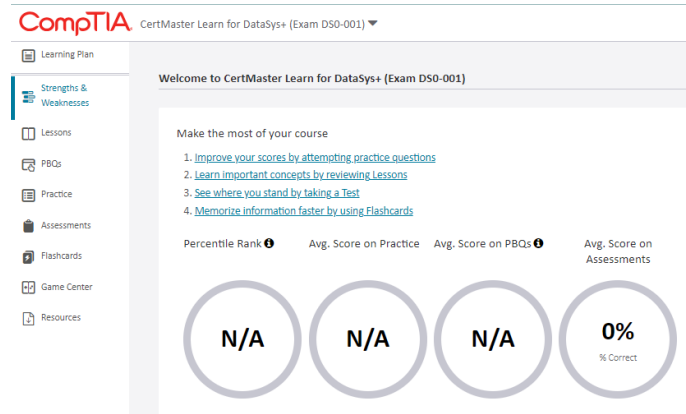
CompTIA CertMaster Learn for DataSys+ (Exam DS0-001)

Learning Plan
Strengths & Weaknesses
Lessons
PBQs
Practice
Assessments
Flashcards
Game Center
Resources

Welcome to CertMaster Learn for DataSys+ (Exam DS0-001)

Make the most of your course

1. Improve your scores by attempting practice questions
2. Learn important concepts by reviewing Lessons
3. See where you stand by taking a Test
4. Memorize information faster by using Flashcards

Percentile Rank
N/A

Avg. Score on Practice
N/A

Avg. Score on PBQs
N/A

Avg. Score on Assessments
0%
% Correct